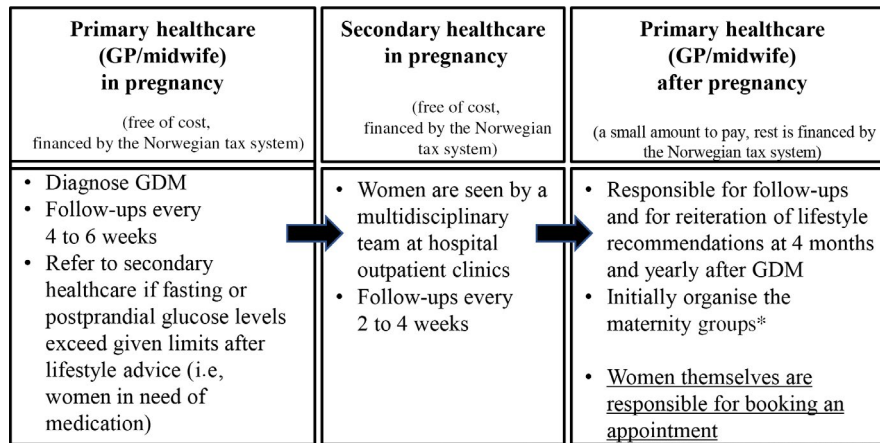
**Primary healthcare (GP/midwife) in pregnancy**

(free of cost, financed by the Norwegian tax system)

- Diagnose GDM
- Follow-ups every 4 to 6 weeks
- Refer to secondary healthcare if fasting or postprandial glucose levels exceed given limits after lifestyle advice (i.e, women in need of medication)

**Secondary healthcare in pregnancy**

(free of cost, financed by the Norwegian tax system)

- Women are seen by a multidisciplinary team at hospital outpatient clinics
- Follow-ups every 2 to 4 weeks

**Primary healthcare (GP/midwife) after pregnancy**

(a small amount to pay, rest is financed by the Norwegian tax system)

- Responsible for follow-ups and for reiteration of lifestyle recommendations at 4 months and yearly after GDM
- Initially organise the maternity groups*

- Women themselves are responsible for booking an appointment